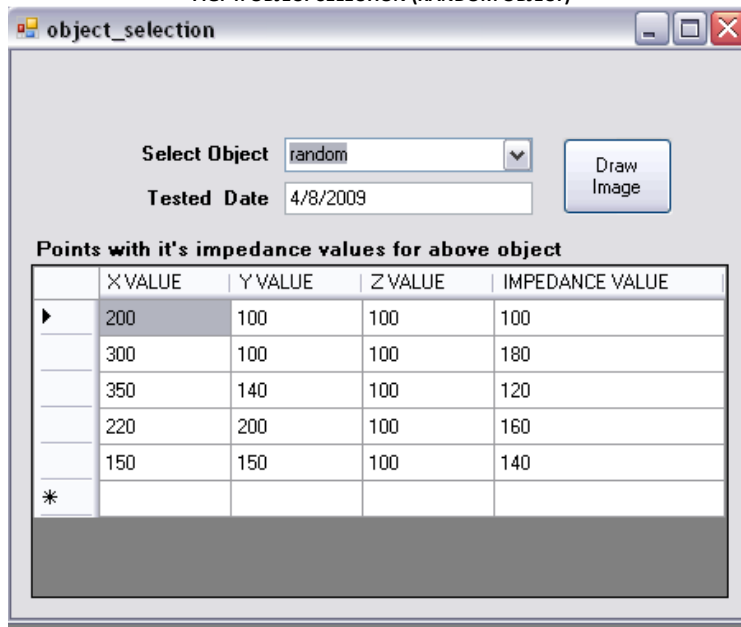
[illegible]

object_selection

Select Object random

Tested Date 4/8/2009

Draw Image

Points with it's impedance values for above object

| | X VALUE | Y VALUE | Z VALUE | IMPEDANCE VALUE |
|---|---|---|---|---|
| ▶ | 200 | 100 | 100 | 100 |
| | 300 | 100 | 100 | 180 |
| | 350 | 140 | 100 | 120 |
| | 220 | 200 | 100 | 160 |
| | 150 | 150 | 100 | 140 |
| * | | | | |